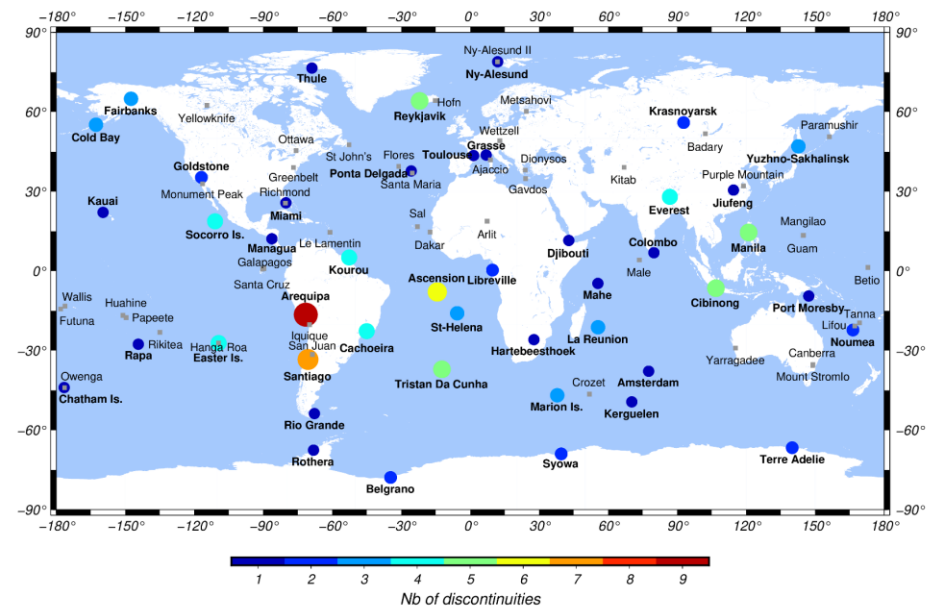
−180° −150° −120° −90° −60° −30° 0° 30° 60° 90° 120° 150° 180°

90° 60° 30° 0° −30° −60° −90°

90° 60° 30° 0° −30° −60° −90°

Ny-Alesund II
Ny-Alesund
Thule
Fairbanks
Reykjavik
Hofn
Metsahovi
Krasnoyarsk
Paramushir
Cold Bay
Yellowknife
Ottawa
Wettzell
Grasse
Badary
Yuzhno-Sakhalinsk
St John's
Flores
Toulouse
Goldstone
Greenbelt
Ponta Delgada
Ajaccio
Dionysos
Kitab
Purple Mountain
Monument Peak
Richmond
Santa Maria
Gavdos
Jiufeng
Kauai
Miami
Everest
Sal
Arlit
Mangilao
Socorro Is.
Managua
Le Lamentin
Dakar
Djibouti
Colombo
Manila
Guam
Galapagos
Kourou
Ascension
Libreville
Male
Betio
Santa Cruz
Arequipa
Mahe
Cibinong
Wallis
Huahine
Port Moresby
Futuna
Papeete
Iquique
St-Helena
La Reunion
Tanna
Rikitea
Hanga Roa
San Juan
Cachoeira
Lifou
Rapa
Easter Is.
Hartebeesthoek
Noumea
Yarragadee
Canberra
Owenga
Santiago
Tristan Da Cunha
Amsterdam
Mount Stromlo
Chatham Is.
Crozet
Marion Is.
Kerguelen
Rio Grande
Rothera
Syowa
Terre Adelie
Belgrano

−180° −150° −120° −90° −60° −30° 0° 30° 60° 90° 120° 150° 180°

1 2 3 4 5 6 7 8 9
Nb of discontinuities